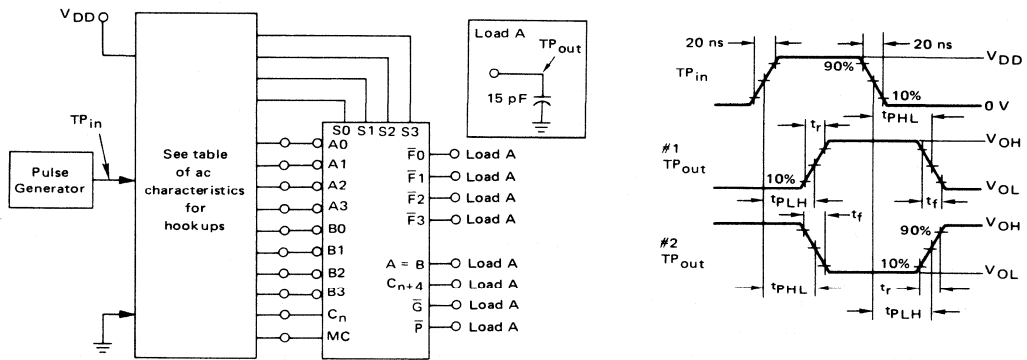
$V_{DD}$

$TP_{in}$

Pulse Generator

See table of ac characteristics for hookups

Load A

$TP_{out}$

15 pF

S0 S1 S2 S3

A0

A1

A2

A3

B0

B1

B2

B3

$C_n$

MC

$\overline{F}0$ Load A

$\overline{F}1$ Load A

$\overline{F}2$ Load A

$\overline{F}3$ Load A

A = B Load A

$C_{n+4}$ Load A

$\overline{G}$ Load A

$\overline{P}$ Load A

20 ns

20 ns

$V_{DD}$

$TP_{in}$

90%

10%

0 V

$t_{PHL}$

$t_r$

#1 $TP_{out}$

$V_{OH}$

10%

$V_{OL}$

$t_{PLH}$

$t_f$

$t_f$

#2 $TP_{out}$

90%

$V_{OH}$

10%

$V_{OL}$

$t_{PHL}$

$t_r$

$t_{PLH}$